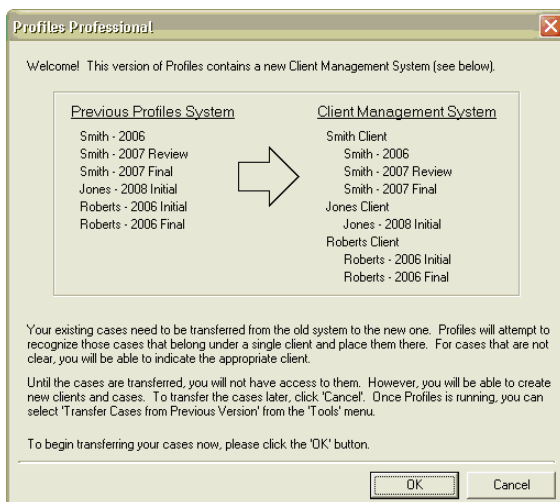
Profiles Professional

Welcome! This version of Profiles contains a new Client Management System (see below).

Previous Profiles System
Smith - 2006
Smith - 2007 Review
Smith - 2007 Final
Jones - 2008 Initial
Roberts - 2006 Initial
Roberts - 2006 Final

Client Management System
Smith Client
Smith - 2006
Smith - 2007 Review
Smith - 2007 Final
Jones Client
Jones - 2008 Initial
Roberts Client
Roberts - 2006 Initial
Roberts - 2006 Final

Your existing cases need to be transferred from the old system to the new one. Profiles will attempt to recognize those cases that belong under a single client and place them there. For cases that are not clear, you will be able to indicate the appropriate client.

Until the cases are transferred, you will not have access to them. However, you will be able to create new clients and cases. To transfer the cases later, click 'Cancel'. Once Profiles is running, you can select 'Transfer Cases from Previous Version' from the 'Tools' menu.

To begin transferring your cases now, please click the 'OK' button.

OK
Cancel